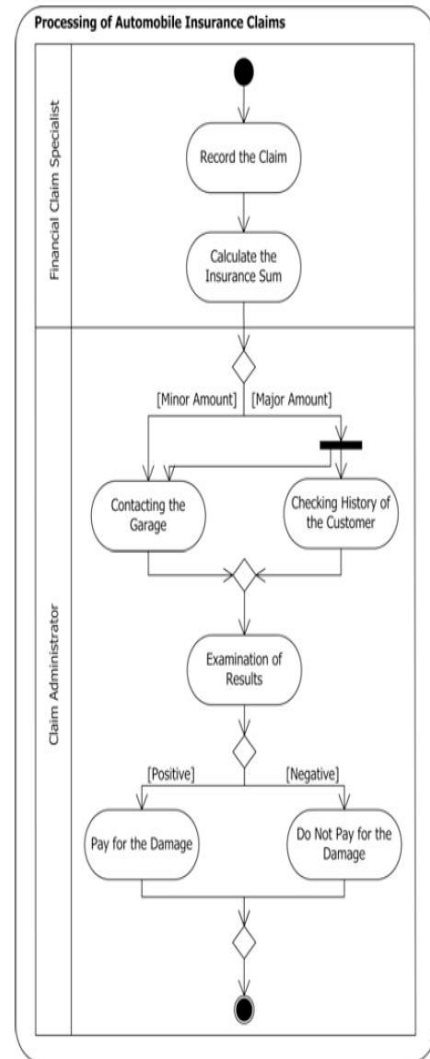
Processing of Automobile Insurance Claims

Financial Claim Specialist

Record the Claim

Calculate the Insurance Sum

Claim Administrator

[Minor Amount]

[Major Amount]

Contacting the Garage

Checking History of the Customer

Examination of Results

[Positive]

[Negative]

Pay for the Damage

Do Not Pay for the Damage